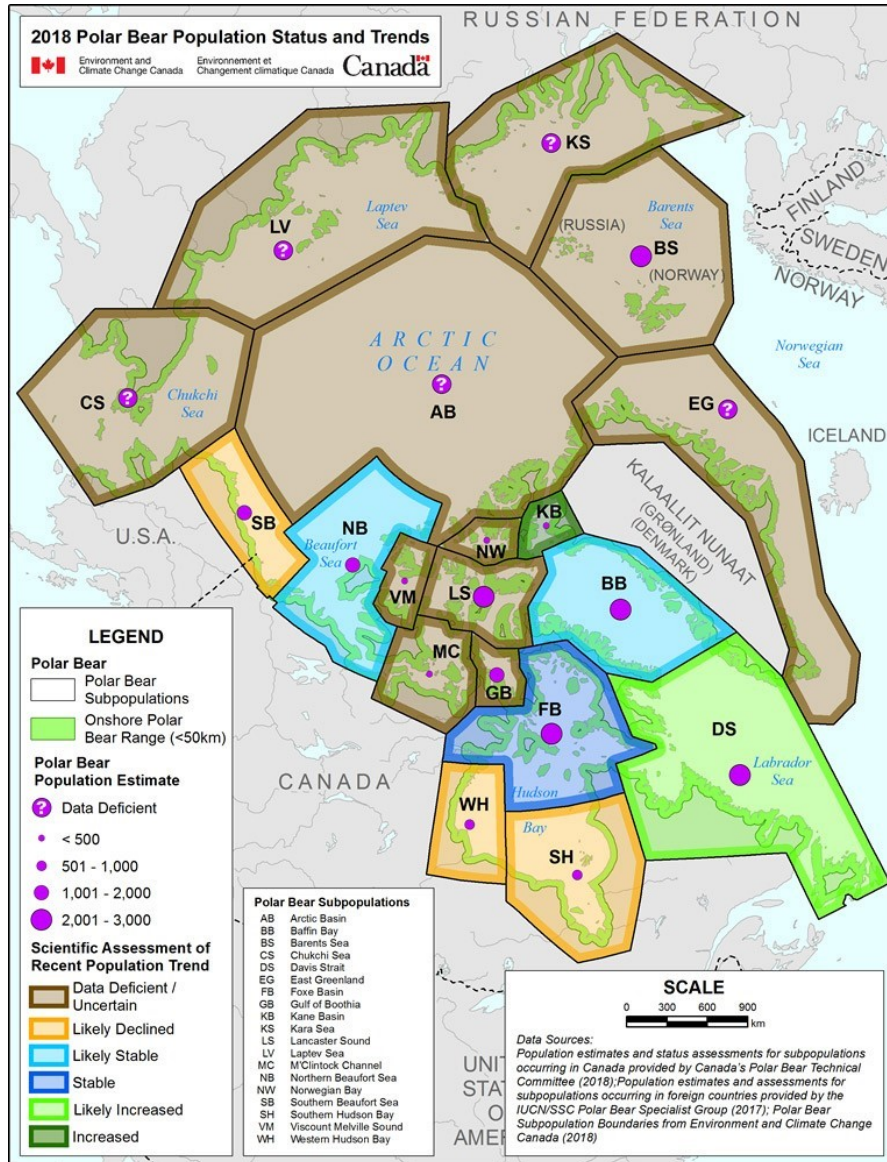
2018 Polar Bear Population Status and Trends

Environment and Climate Change Canada Environnement et Changement climatique Canada Canada

RUSSIAN FEDERATION

KS

LV

Laptev Sea

Barents Sea

(RUSSIA)

BS

(NORWAY)

FINLAND

SWEDEN

NORWAY

Norwegian Sea

ARCTIC OCEAN

CS

Chukchi Sea

AB

EG

ICELAND

KALAALLIT NUNAAT (GRØNLAND) (DENMARK)

SB

U.S.A.

NB

Beaufort Sea

KB

NW

VM

LS

BB

MC

GB

FB

DS

Labrador Sea

CANADA

Hudson

Bay

WH

SH

UNITED STATES OF AMERICA

LEGEND

Polar Bear

Polar Bear Subpopulations

Onshore Polar Bear Range (<50km)

Polar Bear Population Estimate

Data Deficient

< 500

501 - 1,000

1,001 - 2,000

2,001 - 3,000

Scientific Assessment of Recent Population Trend

Data Deficient / Uncertain

Likely Declined

Likely Stable

Stable

Likely Increased

Increased

Polar Bear Subpopulations

| | |
|---|---|
| AB | Arctic Basin |
| BB | Baffin Bay |
| BS | Barents Sea |
| CS | Chukchi Sea |
| DS | Davis Strait |
| EG | East Greenland |
| FB | Foxe Basin |
| GB | Gulf of Boothia |
| KB | Kane Basin |
| KS | Kara Sea |
| LS | Lancaster Sound |
| LV | Laptev Sea |
| MC | M'Clintock Channel |
| NB | Northern Beaufort Sea |
| NW | Norwegian Bay |
| SB | Southern Beaufort Sea |
| SH | Southern Hudson Bay |
| VM | Viscount Melville Sound |
| WH | Western Hudson Bay |

SCALE

0 300 600 900 km

Data Sources:
Population estimates and status assessments for subpopulations occurring in Canada provided by Canada's Polar Bear Technical Committee (2018);Population estimates and assessments for subpopulations occurring in foreign countries provided by the IUCN/SSC Polar Bear Specialist Group (2017); Polar Bear Subpopulation Boundaries from Environment and Climate Change Canada (2018)